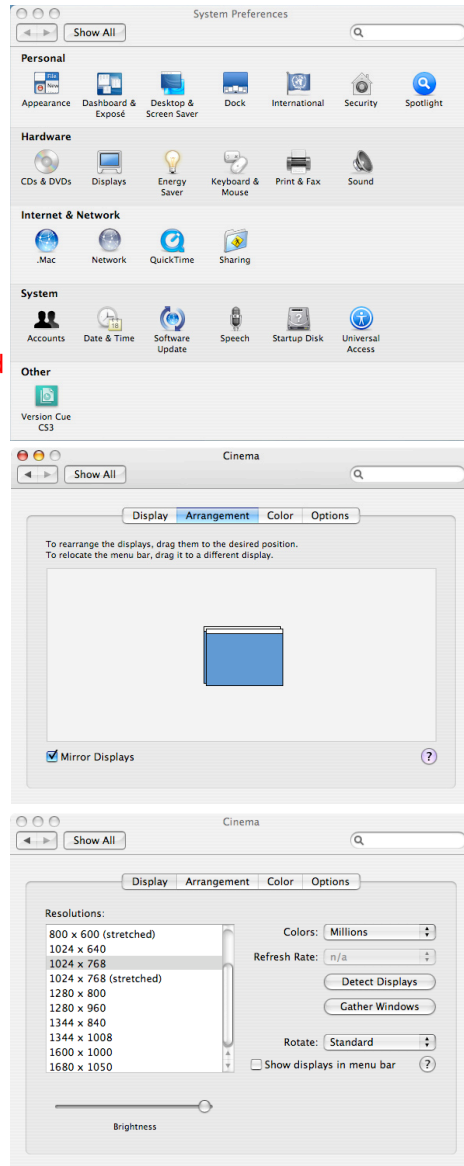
System Preferences

Show All

Personal

Appearance Dashboard & Exposé Desktop & Screen Saver Dock International Security Spotlight

Hardware

CDs & DVDs Displays Energy Saver Keyboard & Mouse Print & Fax Sound

Internet & Network

.Mac Network QuickTime Sharing

System

Accounts Date & Time Software Update Speech Startup Disk Universal Access

Other

Version Cue CS3

Cinema

Show All

Display Arrangement Color Options

To rearrange the displays, drag them to the desired position.
To relocate the menu bar, drag it to a different display.

Mirror Displays

?

Cinema

Show All

Display Arrangement Color Options

Resolutions:

800 x 600 (stretched)
1024 x 640
1024 x 768
1024 x 768 (stretched)
1280 x 800
1280 x 960
1344 x 840
1344 x 1008
1600 x 1000
1680 x 1050

Colors: Millions

Refresh Rate: n/a

Detect Displays

Gather Windows

Rotate: Standard

Show displays in menu bar

?

Brightness